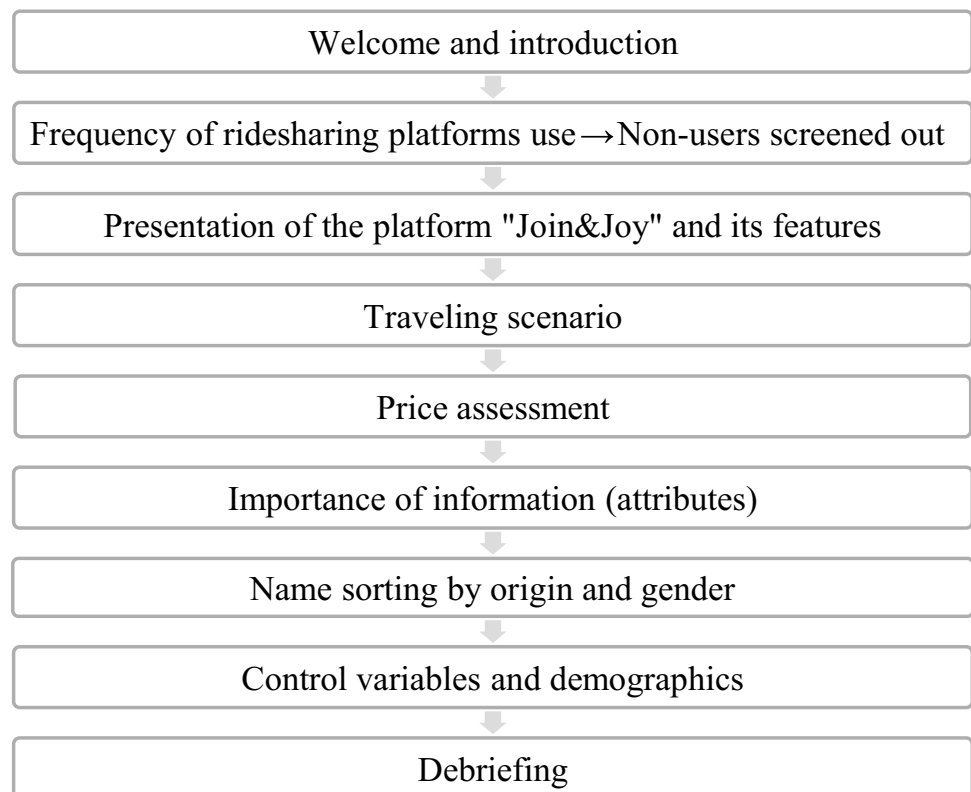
Welcome and introduction

Frequency of ridesharing platforms use→Non-users screened out

Presentation of the platform "Join&Joy" and its features

Traveling scenario

Price assessment

Importance of information (attributes)

Name sorting by origin and gender

Control variables and demographics

Debriefing